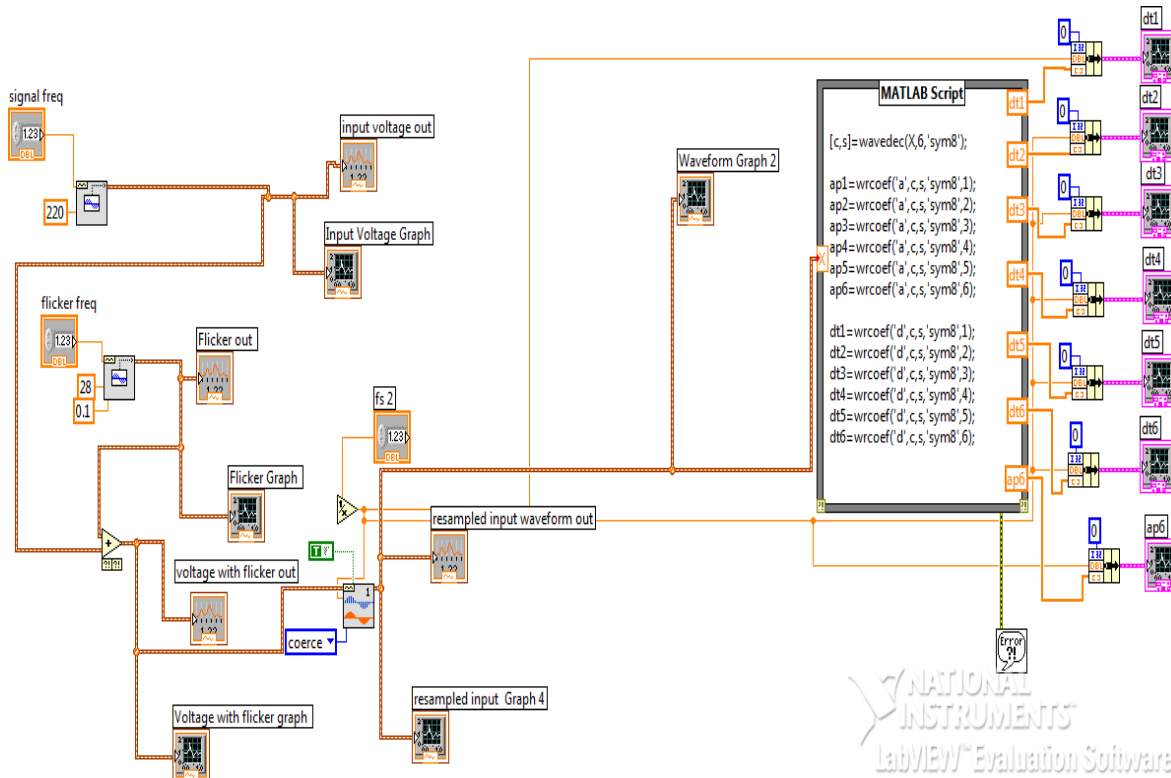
signal freq

1.23

DBL

220

input voltage out

Input Voltage Graph

flicker freq

1.23

DBL

28

0.1

Flicker out

Flicker Graph

fs 2

1.23

DBL

resampled input waveform out

voltage with flicker out

coerce

Voltage with flicker graph

resampled input Graph 4

Waveform Graph 2

MATLAB Script

[c,s]=wavedec(X,6,'sym8');

ap1=wrcoef('a',c,s,'sym8',1);
ap2=wrcoef('a',c,s,'sym8',2);
ap3=wrcoef('a',c,s,'sym8',3);
ap4=wrcoef('a',c,s,'sym8',4);
ap5=wrcoef('a',c,s,'sym8',5);
ap6=wrcoef('a',c,s,'sym8',6);

dt1=wrcoef('d',c,s,'sym8',1);
dt2=wrcoef('d',c,s,'sym8',2);
dt3=wrcoef('d',c,s,'sym8',3);
dt4=wrcoef('d',c,s,'sym8',4);
dt5=wrcoef('d',c,s,'sym8',5);
dt6=wrcoef('d',c,s,'sym8',6);

X

dt1
dt2
dt3
dt4
dt5
dt6
ap6

0
0
0
0
0
0
0

dt1
dt2
dt3
dt4
dt5
dt6
ap6

Error

NATIONAL INSTRUMENTS
LabVIEW Evaluation Software